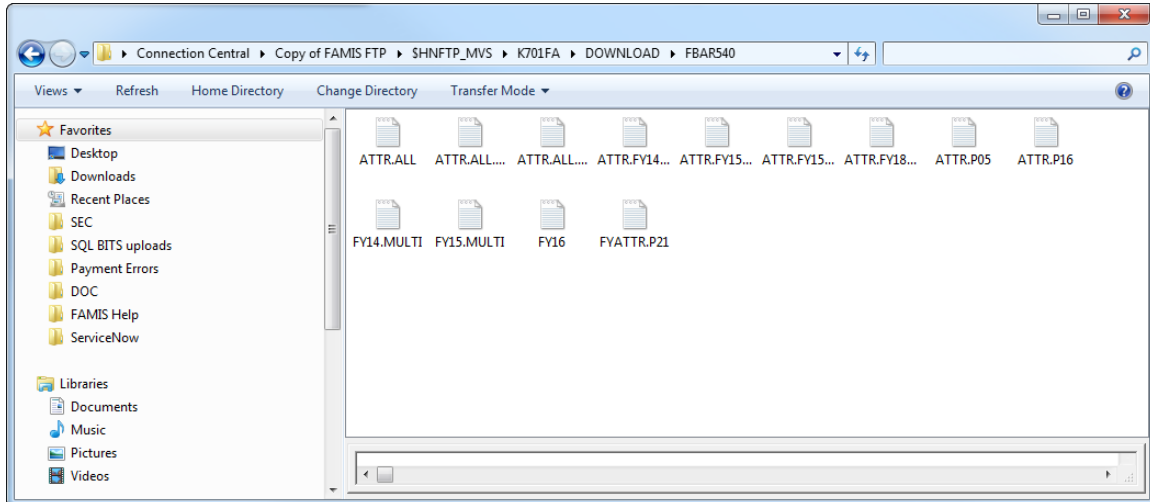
Connection Central ▸ Copy of FAMIS FTP ▸ $HNFTP_MVS ▸ K701FA ▸ DOWNLOAD ▸ FBAR540

Views ▾ Refresh Home Directory Change Directory Transfer Mode ▾

Favorites
Desktop
Downloads
Recent Places
SEC
SQL BITS uploads
Payment Errors
DOC
FAMIS Help
ServiceNow

Libraries
Documents
Music
Pictures
Videos

ATTR.ALL
ATTR.ALL....
ATTR.ALL....
ATTR.FY14...
ATTR.FY15...
ATTR.FY15...
ATTR.FY18...
ATTR.P05
ATTR.P16
FY14.MULTI
FY15.MULTI
FY16
FYATTR.P21